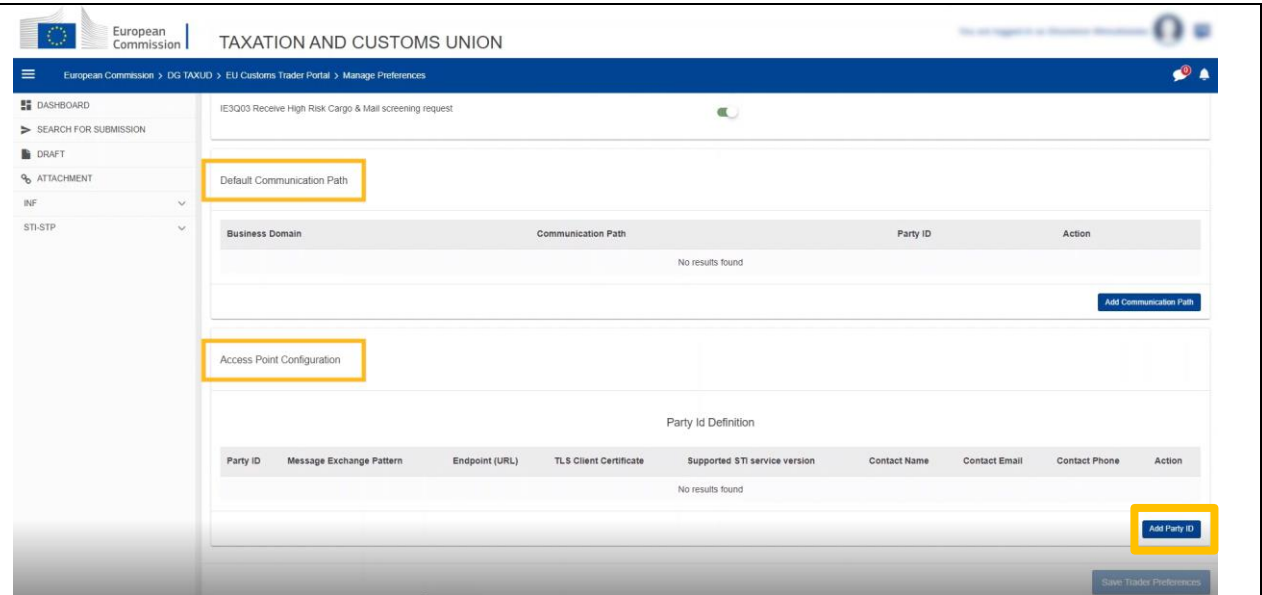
European Commission

TAXATION AND CUSTOMS UNION

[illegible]

European Commission > DG TAXUD > EU Customs Trader Portal > Manage Preferences

DASHBOARD
SEARCH FOR SUBMISSION
DRAFT
ATTACHMENT
INF
STI-STP

IE3Q03 Receive High Risk Cargo & Mail screening request

Default Communication Path

| Business Domain | Communication Path | Party ID | Action |
|---|---|---|---|
| No results found | | | |

Add Communication Path

Access Point Configuration

Party Id Definition

| Party ID | Message Exchange Pattern | Endpoint (URL) | TLS Client Certificate | Supported STI service version | Contact Name | Contact Email | Contact Phone | Action |
|---|---|---|---|---|---|---|---|---|
| No results found | | | | | | | | |

Add Party ID

Save Trader Preferences